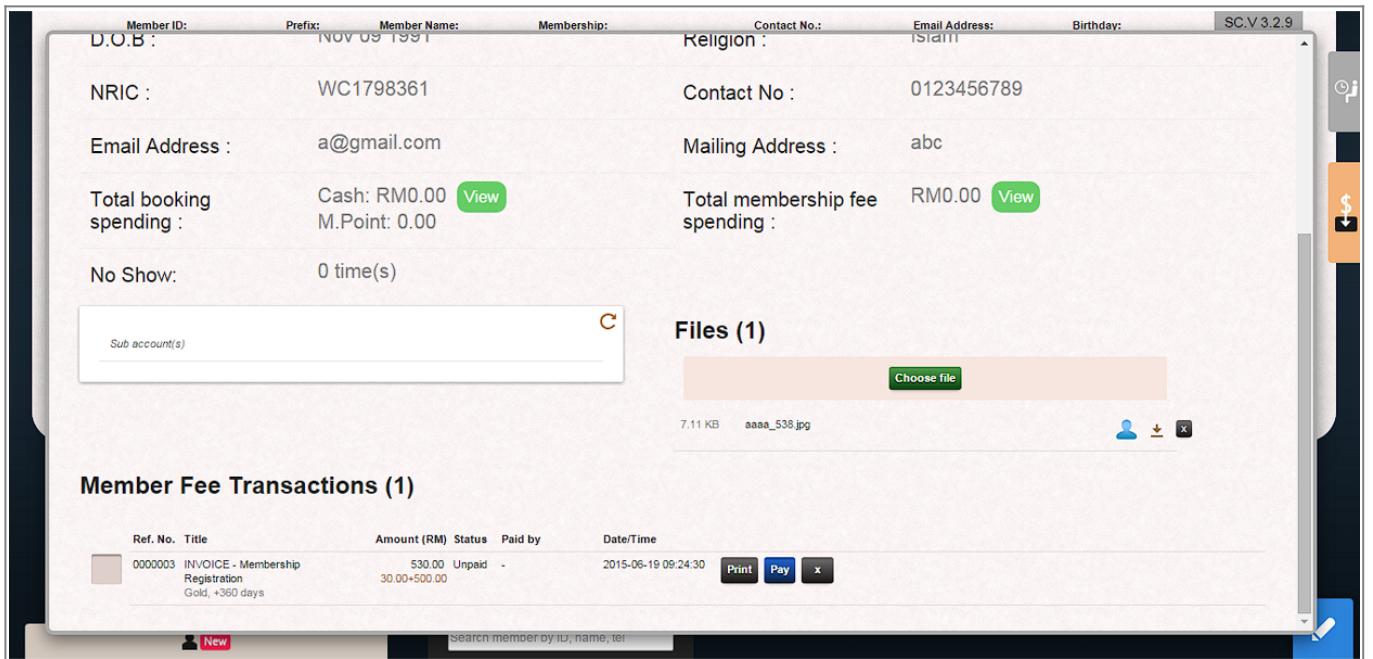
Member ID: Prefix: Member Name: Membership: Contact No.: Email Address: Birthday: SC.V 3.2.9

D.O.B : Nov 09 1991
Religion : Islam

NRIC : WC1798361
Contact No : 0123456789

Email Address : a@gmail.com
Mailing Address : abc

Total booking spending : Cash: RM0.00 View M.Point: 0.00
Total membership fee spending : RM0.00 View

No Show: 0 time(s)

Sub account(s)

Files (1)

Choose file

7.11 KB aaaa_538.jpg

Member Fee Transactions (1)

| Ref. No. | Title | Amount (RM) | Status | Paid by | Date/Time | |
|---|---|---|---|---|---|---|
| 0000003 | INVOICE - Membership Registration Gold, +360 days | 530.00 30.00+500.00 | Unpaid | - | 2015-06-19 09:24:30 | Print Pay x |

New

Search member by ID, name, tel